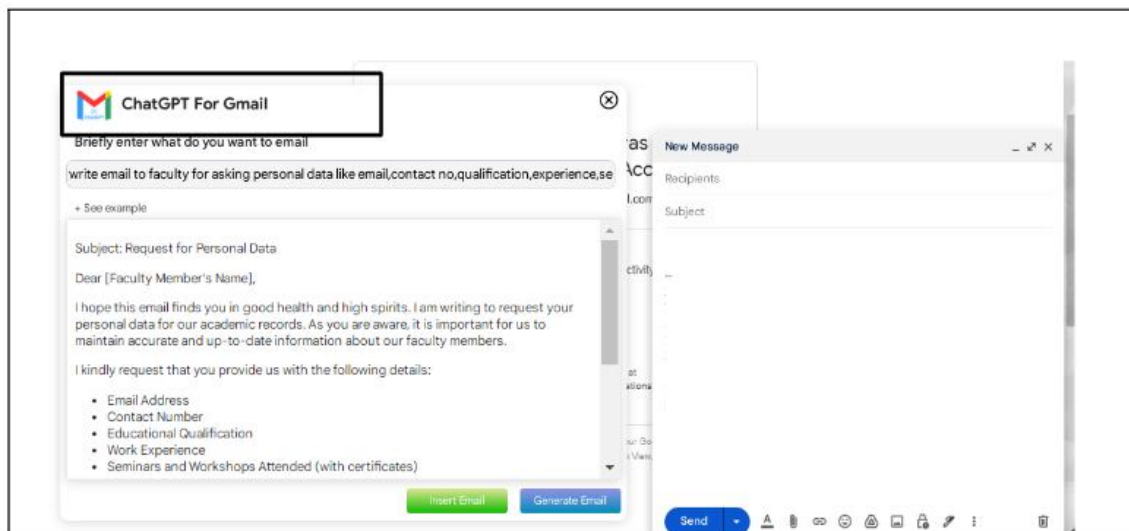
ChatGPT For Gmail

Briefly enter what do you want to email

write email to faculty for asking personal data like email,contact no,qualification,experience,se

+ See example

Subject: Request for Personal Data

Dear [Faculty Member's Name],

I hope this email finds you in good health and high spirits. I am writing to request your personal data for our academic records. As you are aware, it is important for us to maintain accurate and up-to-date information about our faculty members.

I kindly request that you provide us with the following details:

- Email Address
- Contact Number
- Educational Qualification
- Work Experience
- Seminars and Workshops Attended (with certificates)

Insert Email

Generate Email

New Message

Recipients

Subject

Send